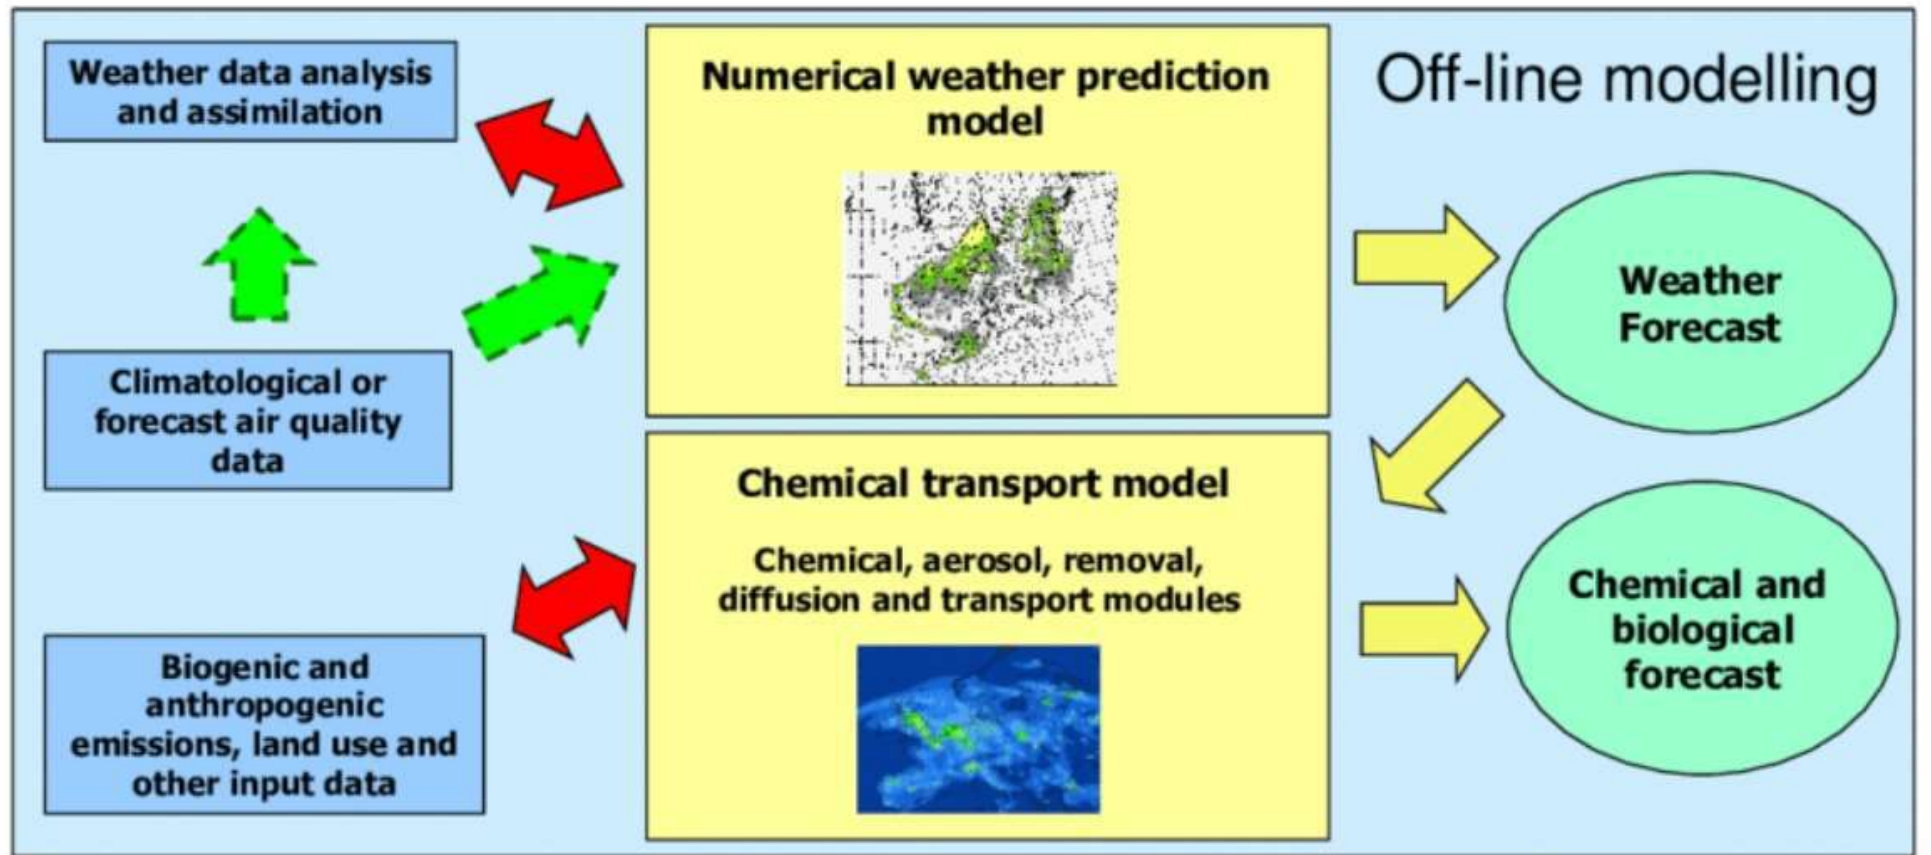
Weather data analysis and assimilation

Numerical weather prediction model

Off-line modelling

Weather Forecast

Climatological or forecast air quality data

Chemical transport model

Chemical, aerosol, removal, diffusion and transport modules

Chemical and biological forecast

Biogenic and anthropogenic emissions, land use and other input data